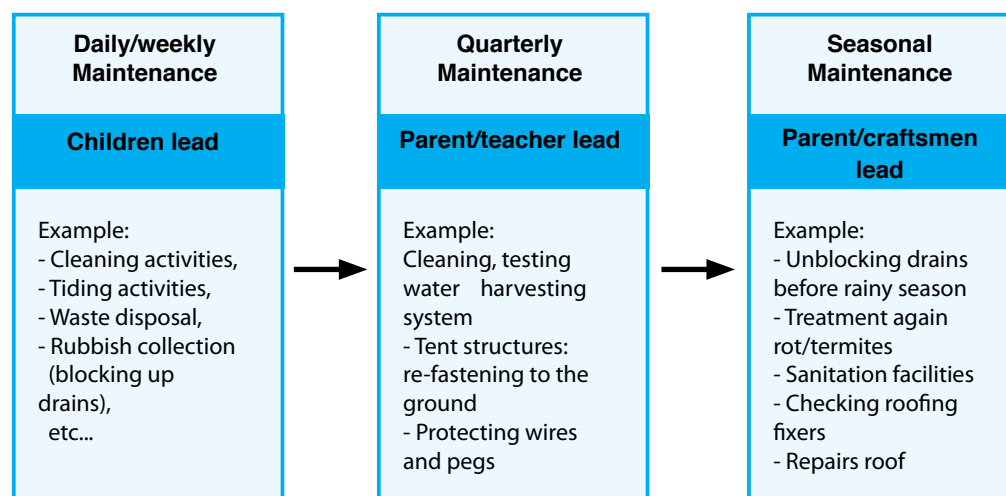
Daily/weekly Maintenance

Children lead

Example:
- Cleaning activities,
- Tiding activities,
- Waste disposal,
- Rubbish collection (blocking up drains),
etc...

Quarterly Maintenance

Parent/teacher lead

Example:
Cleaning, testing water harvesting system
- Tent structures: re-fastening to the ground
- Protecting wires and pegs

Seasonal Maintenance

Parent/craftsmen lead

Example:
- Unblocking drains before rainy season
- Treatment again rot/termites
- Sanitation facilities
- Checking roofing fixers
- Repairs roof